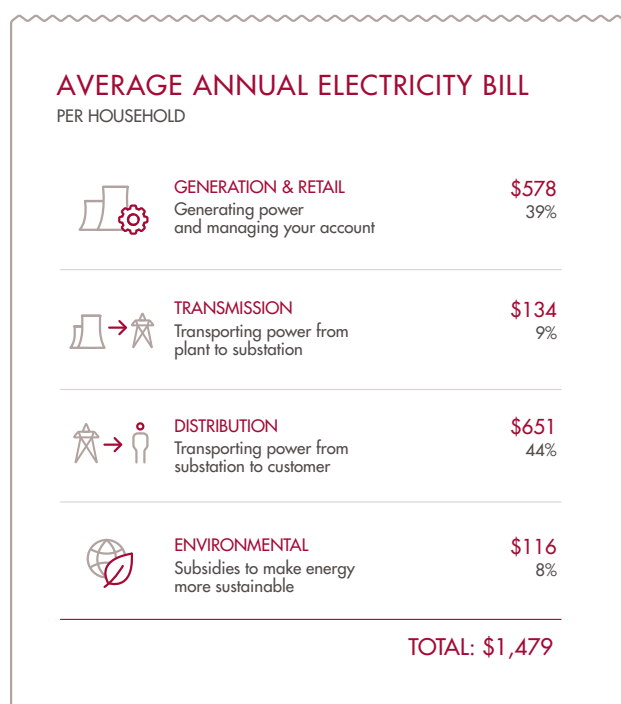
AVERAGE ANNUAL ELECTRICITY BILL
PER HOUSEHOLD

GENERATION & RETAIL
Generating power and managing your account
\$578
39%

TRANSMISSION
Transporting power from plant to substation
\$134
9%

DISTRIBUTION
Transporting power from substation to customer
\$651
44%

ENVIRONMENTAL
Subsidies to make energy more sustainable
\$116
8%

TOTAL: \$1,479